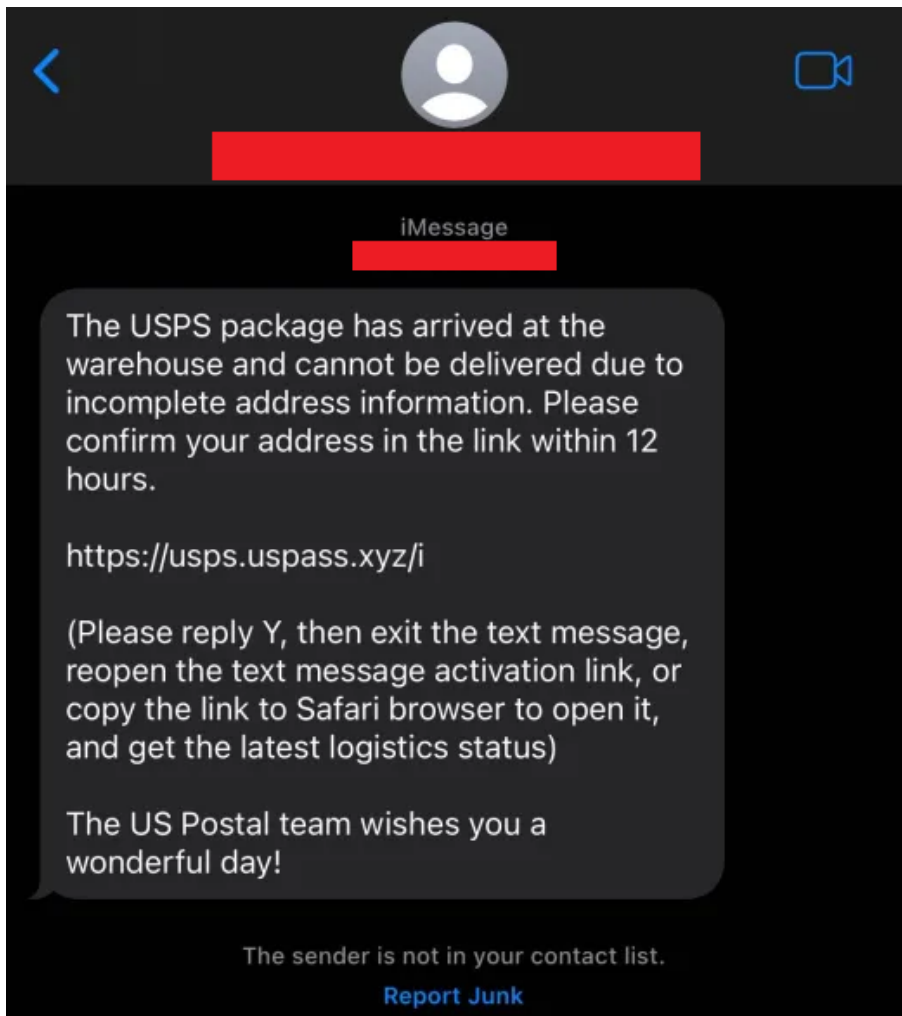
iMessage

The USPS package has arrived at the warehouse and cannot be delivered due to incomplete address information. Please confirm your address in the link within 12 hours.

https://usps.uspass.xyz/i

(Please reply Y, then exit the text message, reopen the text message activation link, or copy the link to Safari browser to open it, and get the latest logistics status)

The US Postal team wishes you a wonderful day!

The sender is not in your contact list.

Report Junk